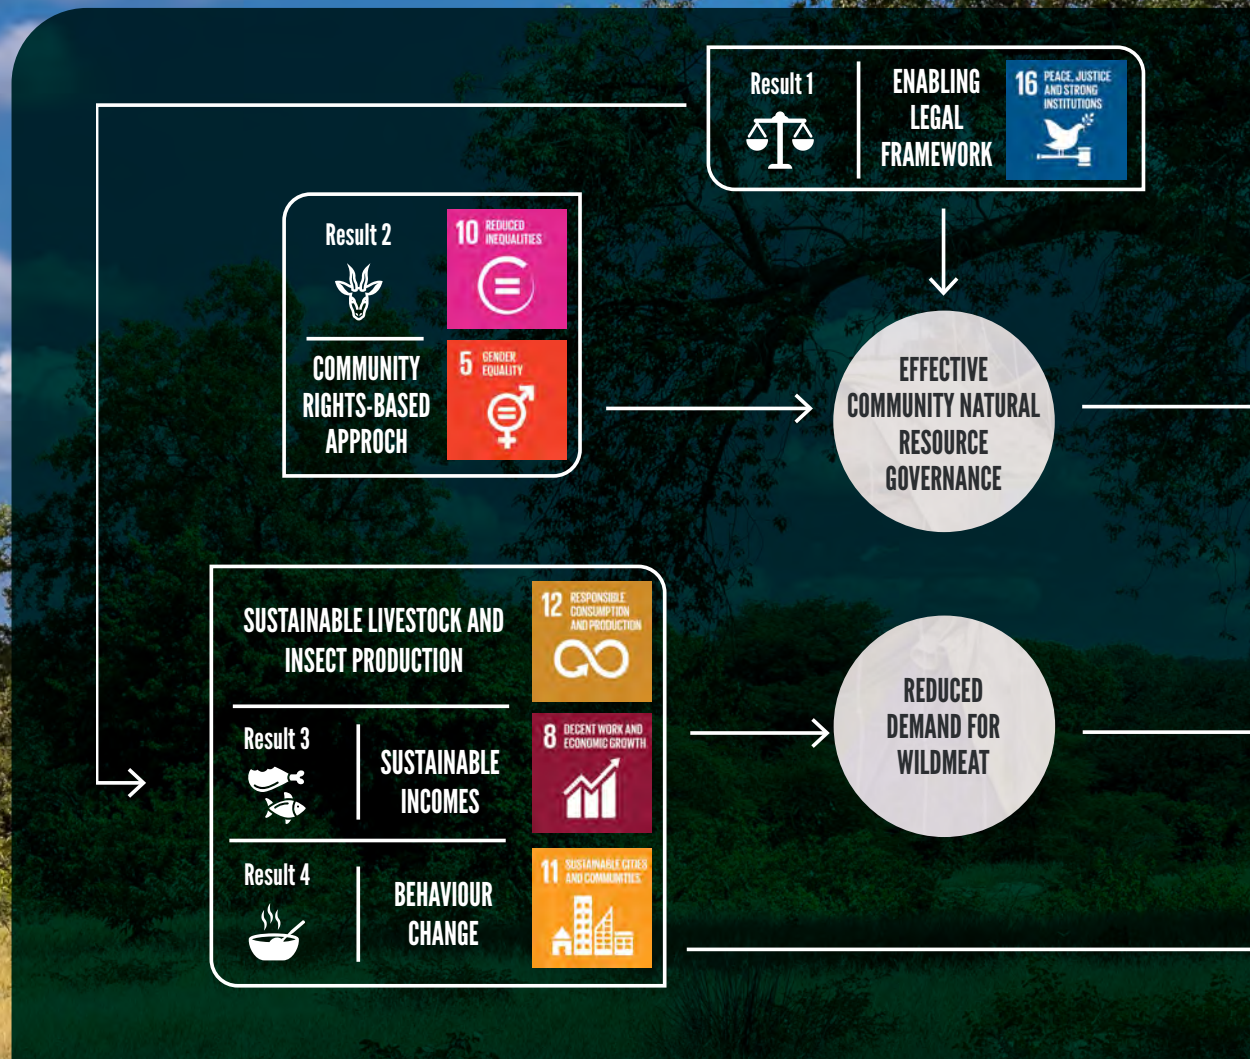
Result 1

ENABLING LEGAL FRAMEWORK

16 PEACE, JUSTICE AND STRONG INSTITUTIONS

Result 2

10 REDUCED INEQUALITIES

COMMUNITY RIGHTS-BASED APPROCH

5 GENDER EQUALITY

EFFECTIVE COMMUNITY NATURAL RESOURCE GOVERNANCE

SUSTAINABLE LIVESTOCK AND INSECT PRODUCTION

12 RESPONSIBLE CONSUMPTION AND PRODUCTION

Result 3

SUSTAINABLE INCOMES

8 DECENT WORK AND ECONOMIC GROWTH

REDUCED DEMAND FOR WILDMEAT

Result 4

BEHAVIOUR CHANGE

11 SUSTAINABLE CITIES AND COMMUNITIES